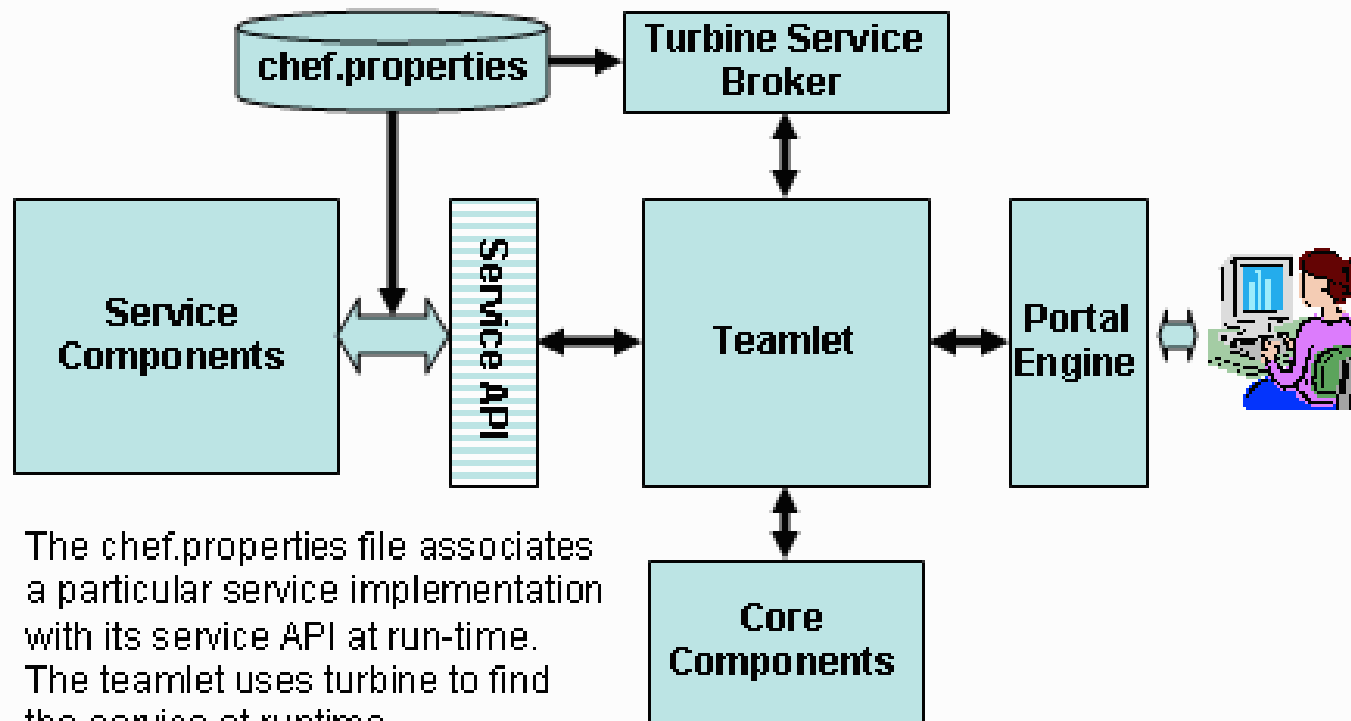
chef.properties

Turbine Service Broker

Service Components

Service API

Teamlet

Portal Engine

The chef.properties file associates a particular service implementation with its service API at run-time. The teamlet uses turbine to find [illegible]

Core Components